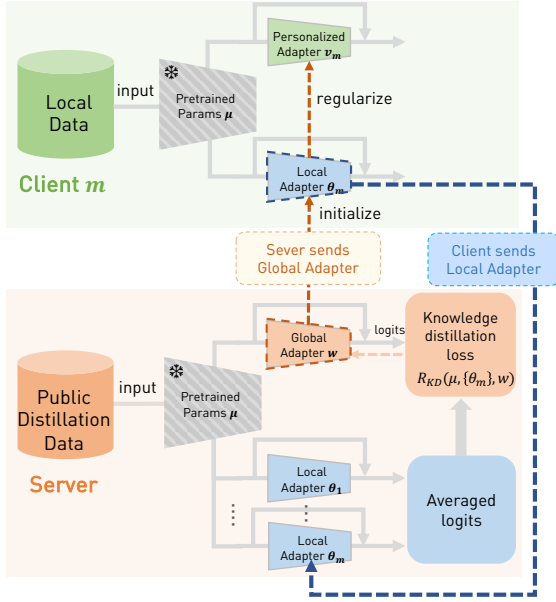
Local Data

input

❄

Pretrained Params $\mu$

Personalized Adapter $v_m$

regularize

Local Adapter $\theta_m$

Client $m$

initialize

Sever sends Global Adapter

Client sends Local Adapter

Public Distillation Data

input

❄

Pretrained Params $\mu$

Global Adapter $w$

logits

Knowledge distillation loss $R_{KD}(\mu, \{\theta_m\}, w)$

Local Adapter $\theta_1$

⋮

⋮

Local Adapter $\theta_m$

Averaged logits

Server